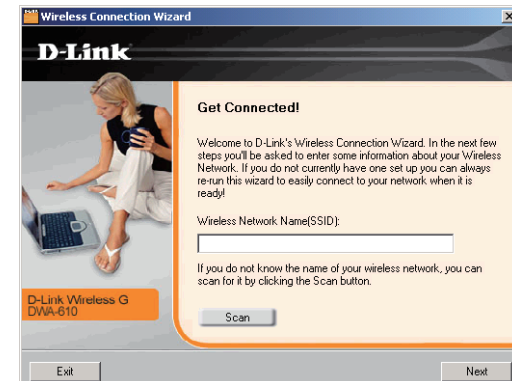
Wireless Connection Wizard

D-Link

Get Connected!

Welcome to D-Link's Wireless Connection Wizard. In the next few steps you'll be asked to enter some information about your Wireless Network. If you do not currently have one set up you can always re-run this wizard to easily connect to your network when it is ready!

Wireless Network Name(SSID):

If you do not know the name of your wireless network, you can scan for it by clicking the Scan button.

Scan

D-Link Wireless G DWA-610

Exit

Next